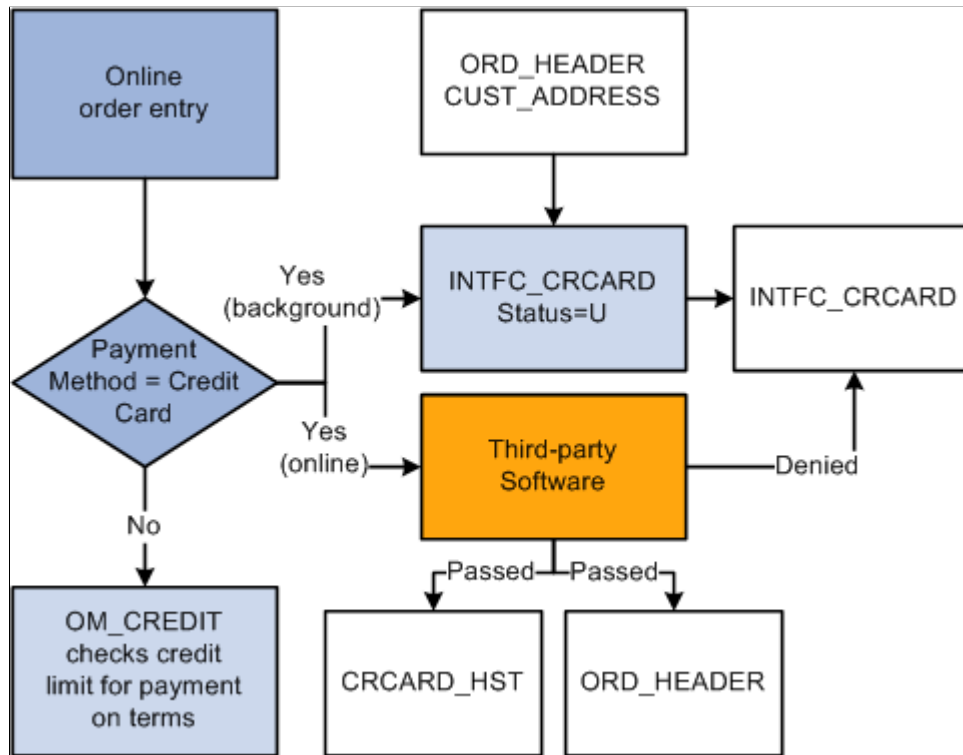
Online order entry

ORD_HEADER
CUST_ADDRESS

Yes (background)

INTFC_CRCARD
Status=U

INTFC_CRCARD

Payment Method = Credit Card

Yes (online)

Third-party Software

Denied

No

Passed

Passed

OM_CREDIT checks credit limit for payment on terms

CRCARD_HST

ORD_HEADER